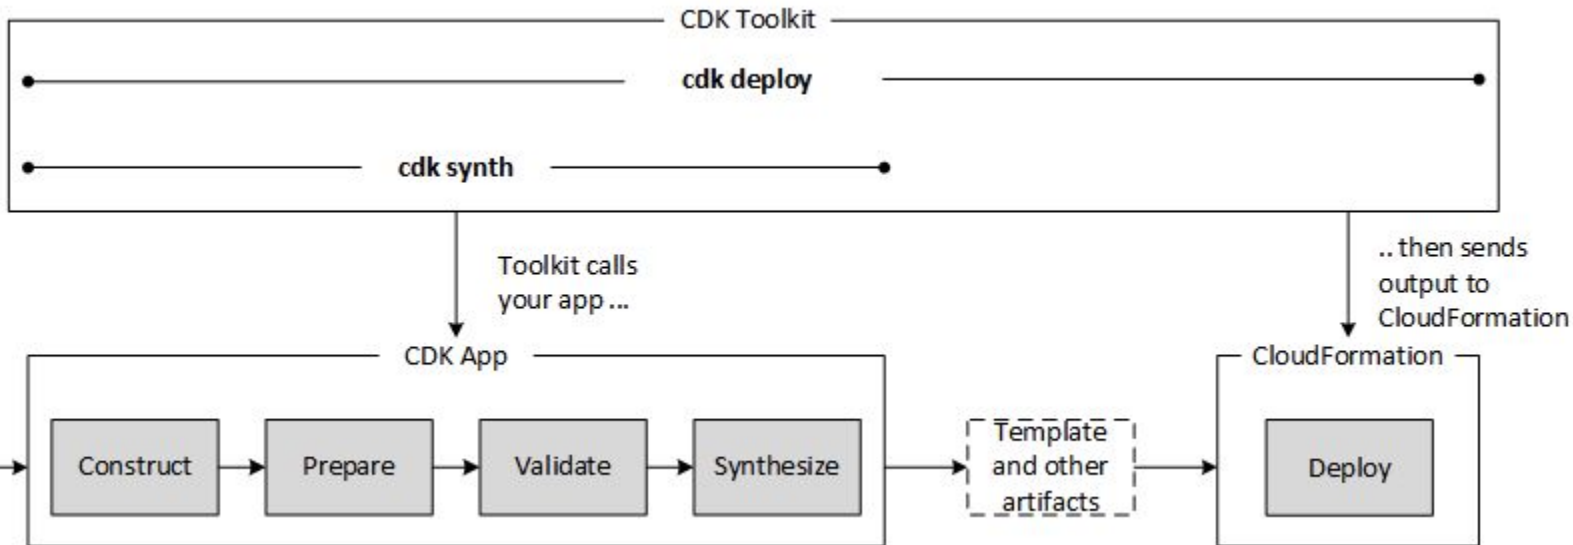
CDK Toolkit

cdk deploy

cdk synth

Toolkit calls your app ...

.. then sends output to CloudFormation

CDK App

Construct

Prepare

Validate

Synthesize

Template and other artifacts

CloudFormation

Deploy